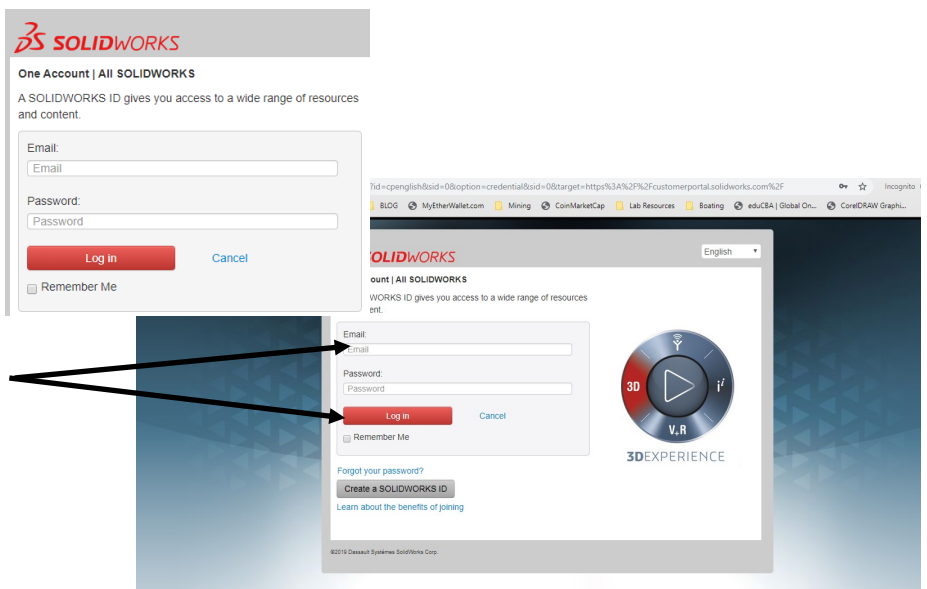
SOLIDWORKS

One Account | All SOLIDWORKS

A SOLIDWORKS ID gives you access to a wide range of resources and content.

Email:
Email

Password:
Password

Log in
Cancel

Remember Me

?id=cpenglish&sid=0&option=credential&sid=0&target=https%3A%2F%2Fcustomerportal.solidworks.com%2F
Incognito

BLOG
MyEtherWallet.com
Mining
CoinMarketCap
Lab Resources
Boating
eduCBA | Global On...
CorelDRAW Graphi...

OLIDWORKS
English

ccount | All SOLIDWORKS

OLIDWORKS ID gives you access to a wide range of resources content.

Email:
Email

Password:
Password

Log in
Cancel

Remember Me

Forgot your password?
Create a SOLIDWORKS ID
Learn about the benefits of joining

3D
$i^2$
V,R
3DEXPERIENCE

©2019 Dassault Systèmes SolidWorks Corp.